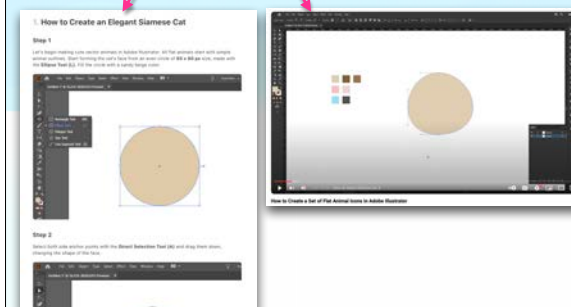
1. How to Create an Elegant Siamese Cat

Step 1

Let's begin making cute vector animals in Adobe Illustrator. All flat animals start with simple animal outlines. Start forming the cat's face from an even circle of 60 x 60 px size, made with the Ellipse Tool (L). Fill the circle with a sandy beige color.

Step 2

Select both side anchor points with the Direct Selection Tool (A) and drag them down, changing the shape of the face.

How to Create a Set of Flat Animal Icons in Adobe Illustrator